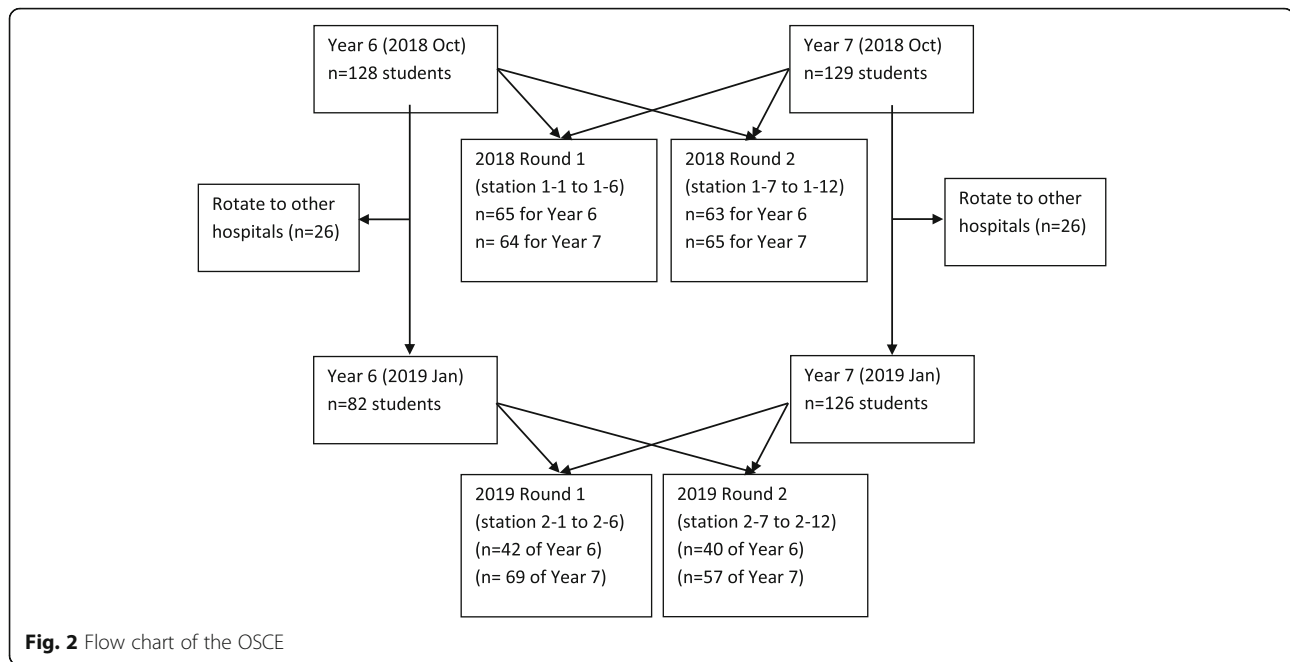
Year 6 (2018 Oct)
n=128 students

Year 7 (2018 Oct)
n=129 students

2018 Round 1
(station 1-1 to 1-6)
n=65 for Year 6
n= 64 for Year 7

2018 Round 2
(station 1-7 to 1-12)
n=63 for Year 6
n=65 for Year 7

Rotate to other hospitals (n=26)

Rotate to other hospitals (n=26)

Year 6 (2019 Jan)
n=82 students

Year 7 (2019 Jan)
n=126 students

2019 Round 1
(station 2-1 to 2-6)
(n=42 of Year 6)
(n= 69 of Year 7)

2019 Round 2
(station 2-7 to 2-12)
(n=40 of Year 6)
(n=57 of Year 7)

**Fig. 2** Flow chart of the OSCE